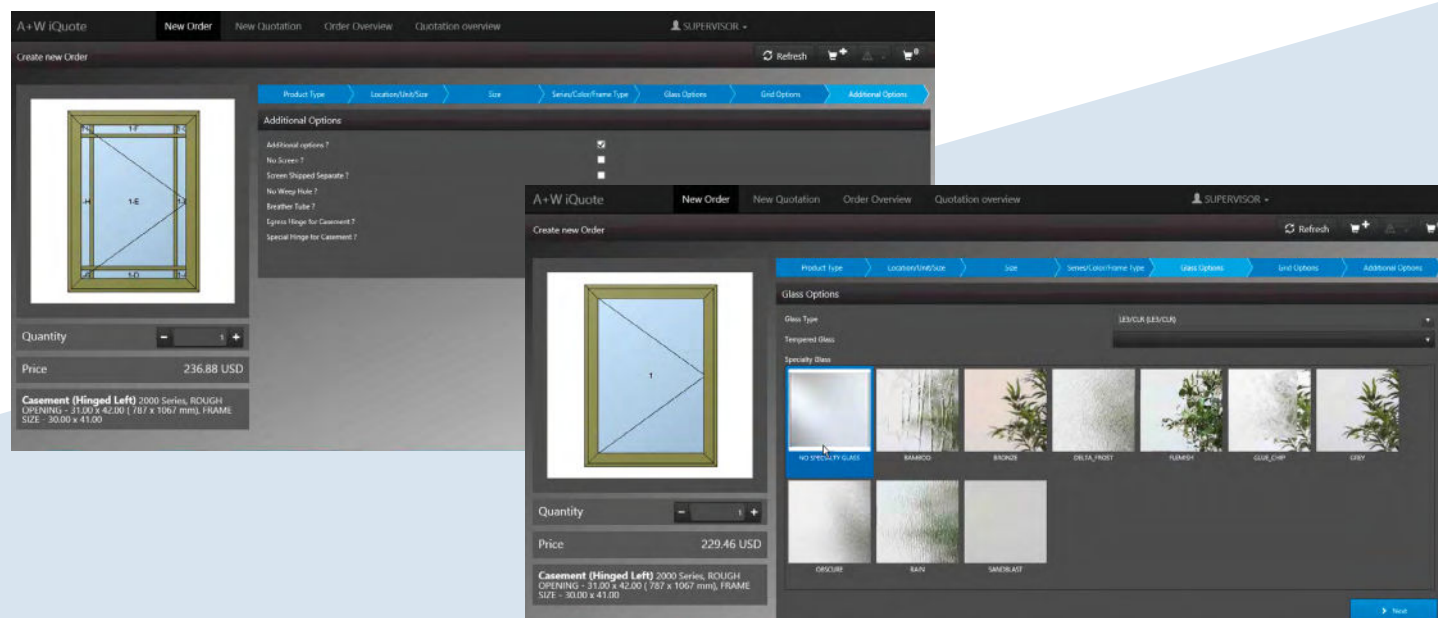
A+W iQuote New Order New Quotation Order Overview Quotation overview SUPERVISOR

Create new Order

Refresh

Product Type Location/Unit/Size Size Series/Color/Frame Type Glass Options Grid Options Additional Options

Additional Options

Additional options ?
No Screen ?
Screen Shipped Separate ?
No Weep Hole ?
Breather Tube ?
Egress Hinge for Casement ?
Special Hinge for Casement ?

1-F
1-E
1-D

Quantity 1

Price 236.88 USD

**Casement (Hinged Left)** 2000 Series, ROUGH OPENING - 31.00 x 42.00 ( 787 x 1067 mm), FRAME SIZE - 30.00 x 41.00

A+W iQuote New Order New Quotation Order Overview Quotation overview SUPERVISOR

Create new Order

Refresh

Product Type Location/Unit/Size Size Series/Color/Frame Type Glass Options Grid Options Additional Options

Glass Options

Glass Type LE3/CLR (LE3/CLR)
Tempered Glass
Specialty Glass

NO SPECIALTY GLASS BAMBOO BRONZE DELTA_FROST FLEMISH GLUE_CHIP GREY
OBSCURE RAIN SANDBLAST

1

Quantity 1

Price 229.46 USD

**Casement (Hinged Left)** 2000 Series, ROUGH OPENING - 31.00 x 42.00 ( 787 x 1067 mm), FRAME SIZE - 30.00 x 41.00

Next